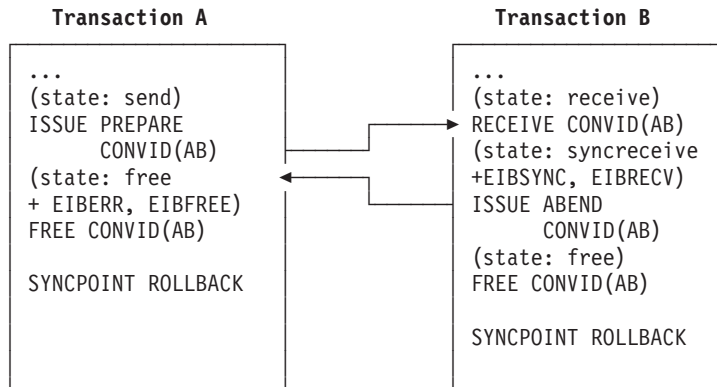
Transaction A

...
(state: send)
ISSUE PREPARE
CONVID(AB)
(state: free
+ EIBERR, EIBFREE)
FREE CONVID(AB)

SYNCPOINT ROLLBACK

Transaction B

...
(state: receive)
RECEIVE CONVID(AB)
(state: syncreceive
+EIBSYNC, EIBRECV)
ISSUE ABEND
CONVID(AB)
(state: free)
FREE CONVID(AB)

SYNCPOINT ROLLBACK